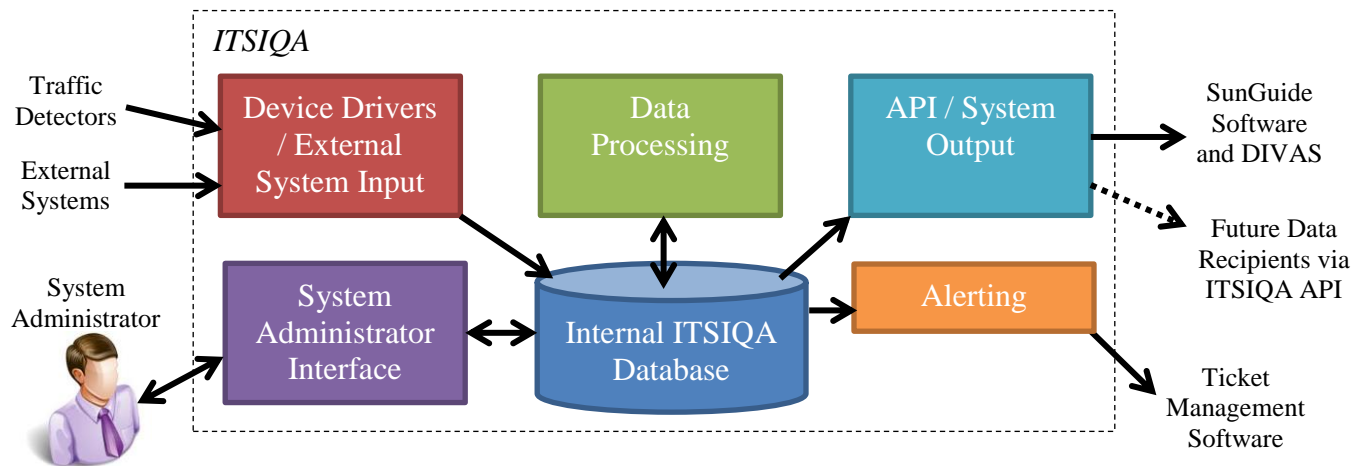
ITSIQA

Traffic Detectors

External Systems

Device Drivers / External System Input

Data Processing

API / System Output

SunGuide Software and DIVAS

Future Data Recipients via ITSIQA API

System Administrator

System Administrator Interface

Internal ITSIQA Database

Alerting

Ticket Management Software